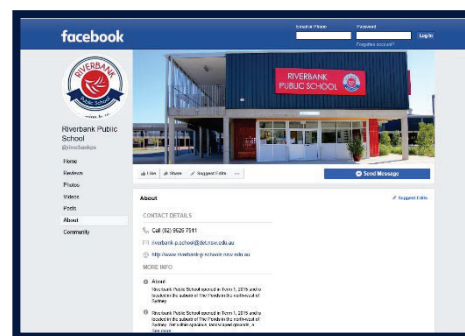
facebook

Email or Phone
Password
Log In
Forgotten account?

RIVERBANK Public School

Riverbank Public School
@riverbankps

Home
Reviews
Photos
Videos
Posts
About
Community

RIVERBANK PUBLIC SCHOOL

Like
Share
Suggest Edits
...

Send Message

About

Suggest Edits

CONTACT DETAILS

Call (02) 9626 7591

riverbank-p.school@det.nsw.edu.au

http://www.riverbank-p.schools.nsw.edu.au

MORE INFO

About
Riverbank Public School opened in Term 1, 2015 and is located in the suburb of The Ponds in the north-west of Sydney.

Riverbank Public School opened in Term 1, 2015 and is located in the suburb of The Ponds in the north-west of Sydney. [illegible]